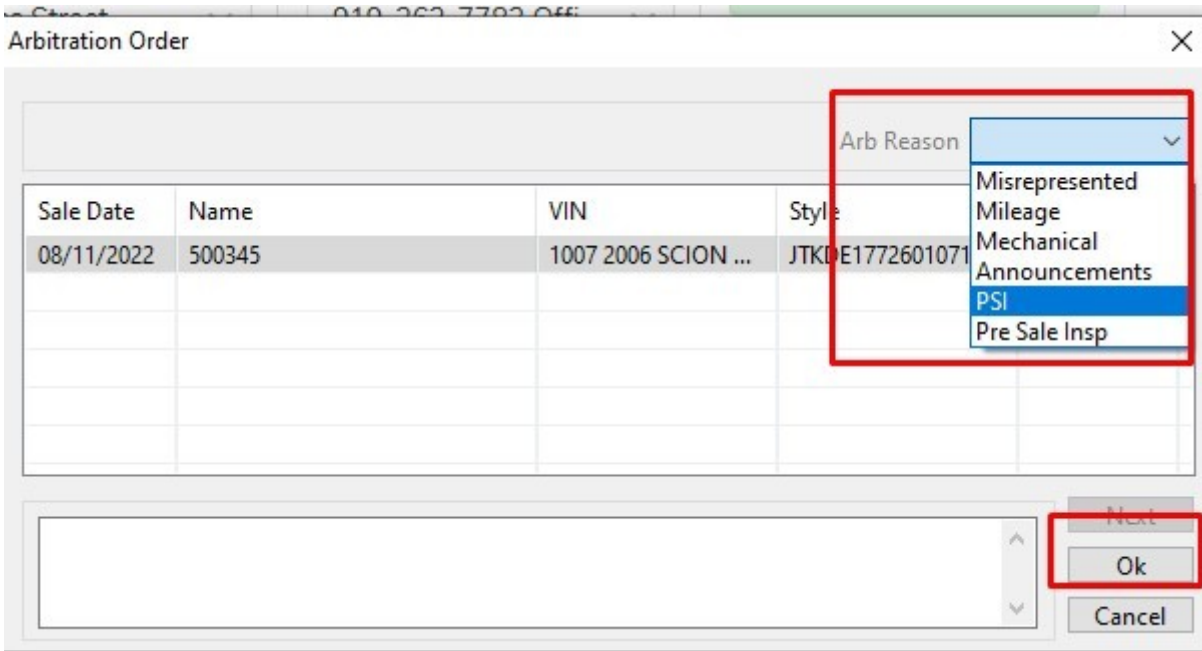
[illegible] Street 919-262-7792 Offi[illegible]

Arbitration Order

×

Arb Reason

Misrepresented
Mileage
Mechanical
Announcements
PSI
Pre Sale Insp

| Sale Date | Name | VIN | Style |
|---|---|---|---|
| 08/11/2022 | 500345 | 1007 2006 SCION ... | JTKDE17726010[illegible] |

Next
Ok
Cancel